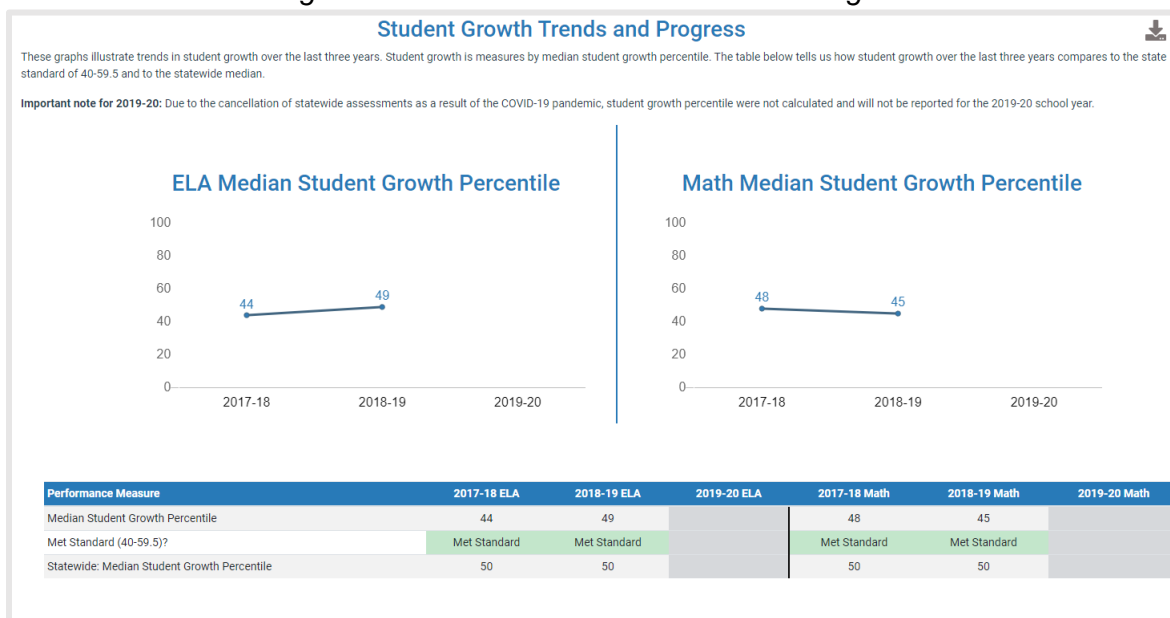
Student Growth Trends and Progress

These graphs illustrate trends in student growth over the last three years. Student growth is measures by median student growth percentile. The table below tells us how student growth over the last three years compares to the state standard of 40-59.5 and to the statewide median.

**Important note for 2019-20:** Due to the cancellation of statewide assessments as a result of the COVID-19 pandemic, student growth percentile were not calculated and will not be reported for the 2019-20 school year.

ELA Median Student Growth Percentile

100
80
60
40
20
0
44
49
2017-18
2018-19
2019-20

Math Median Student Growth Percentile

100
80
60
40
20
0
48
45
2017-18
2018-19
2019-20

| Performance Measure | 2017-18 ELA | 2018-19 ELA | 2019-20 ELA | 2017-18 Math | 2018-19 Math | 2019-20 Math |
|---|---|---|---|---|---|---|
| Median Student Growth Percentile | 44 | 49 | | 48 | 45 | |
| Met Standard (40-59.5)? | Met Standard | Met Standard | | Met Standard | Met Standard | |
| Statewide: Median Student Growth Percentile | 50 | 50 | | 50 | 50 | |